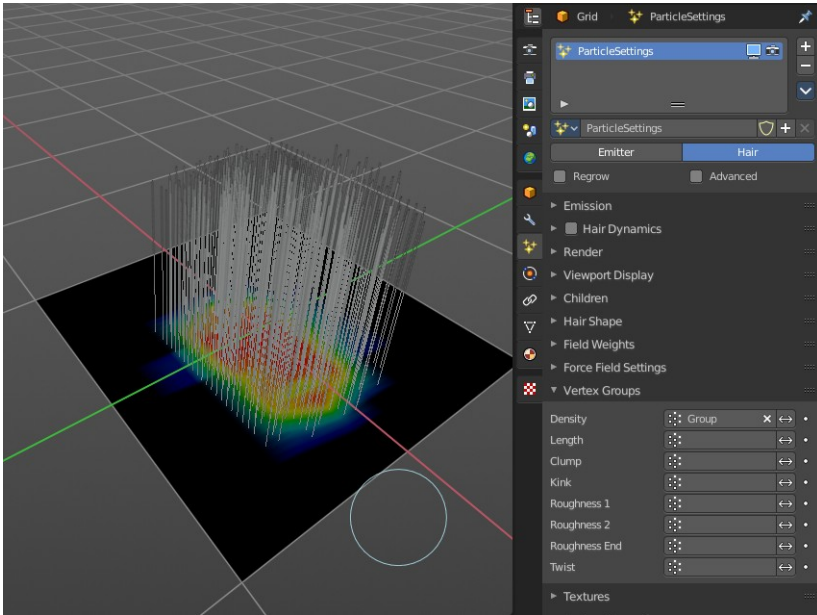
Grid > ParticleSettings

ParticleSettings

ParticleSettings

Emitter
Hair

Regrow
Advanced

Emission
Hair Dynamics
Render
Viewport Display
Children
Hair Shape
Field Weights
Force Field Settings
Vertex Groups

Density
Group
Length
Clump
Kink
Roughness 1
Roughness 2
Roughness End
Twist

Textures